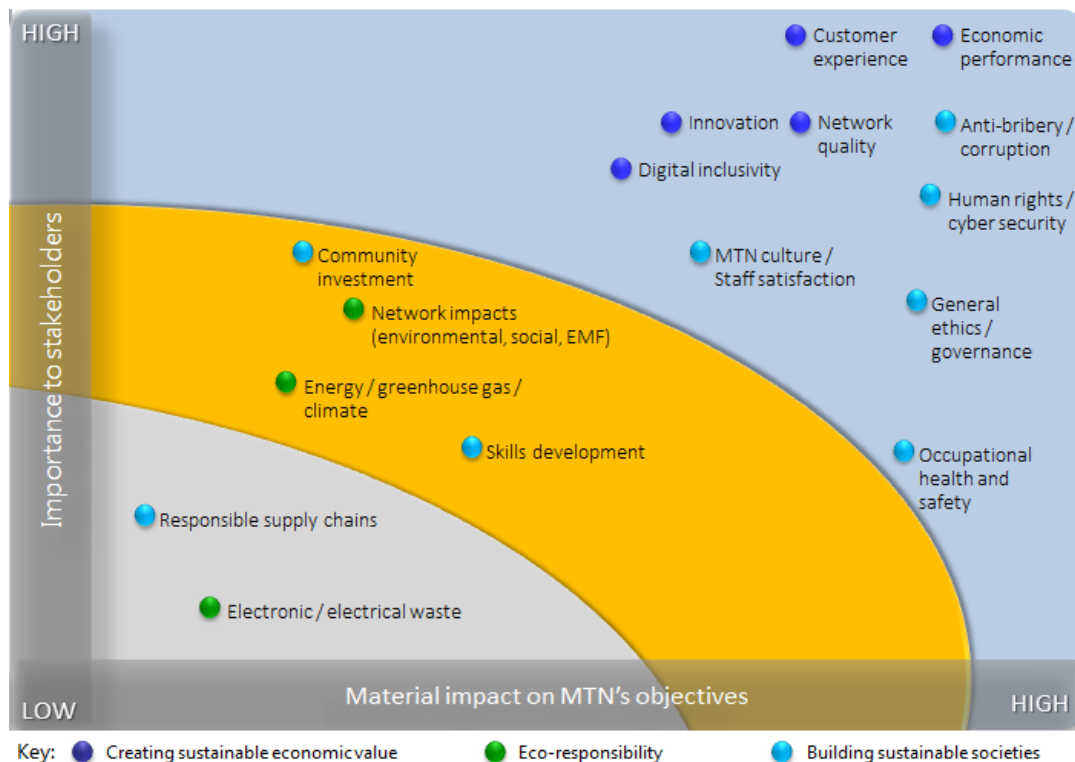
HIGH

Customer experience

Economic performance

Innovation

Network quality

Anti-bribery / corruption

Digital inclusivity

Human rights / cyber security

Importance to stakeholders

Community investment

MTN culture / Staff satisfaction

Network impacts (environmental, social, EMF)

General ethics / governance

Energy / greenhouse gas / climate

Skills development

Occupational health and safety

Responsible supply chains

Electronic / electrical waste

LOW

Material impact on MTN's objectives

HIGH

Key: Creating sustainable economic value Eco-responsibility Building sustainable societies